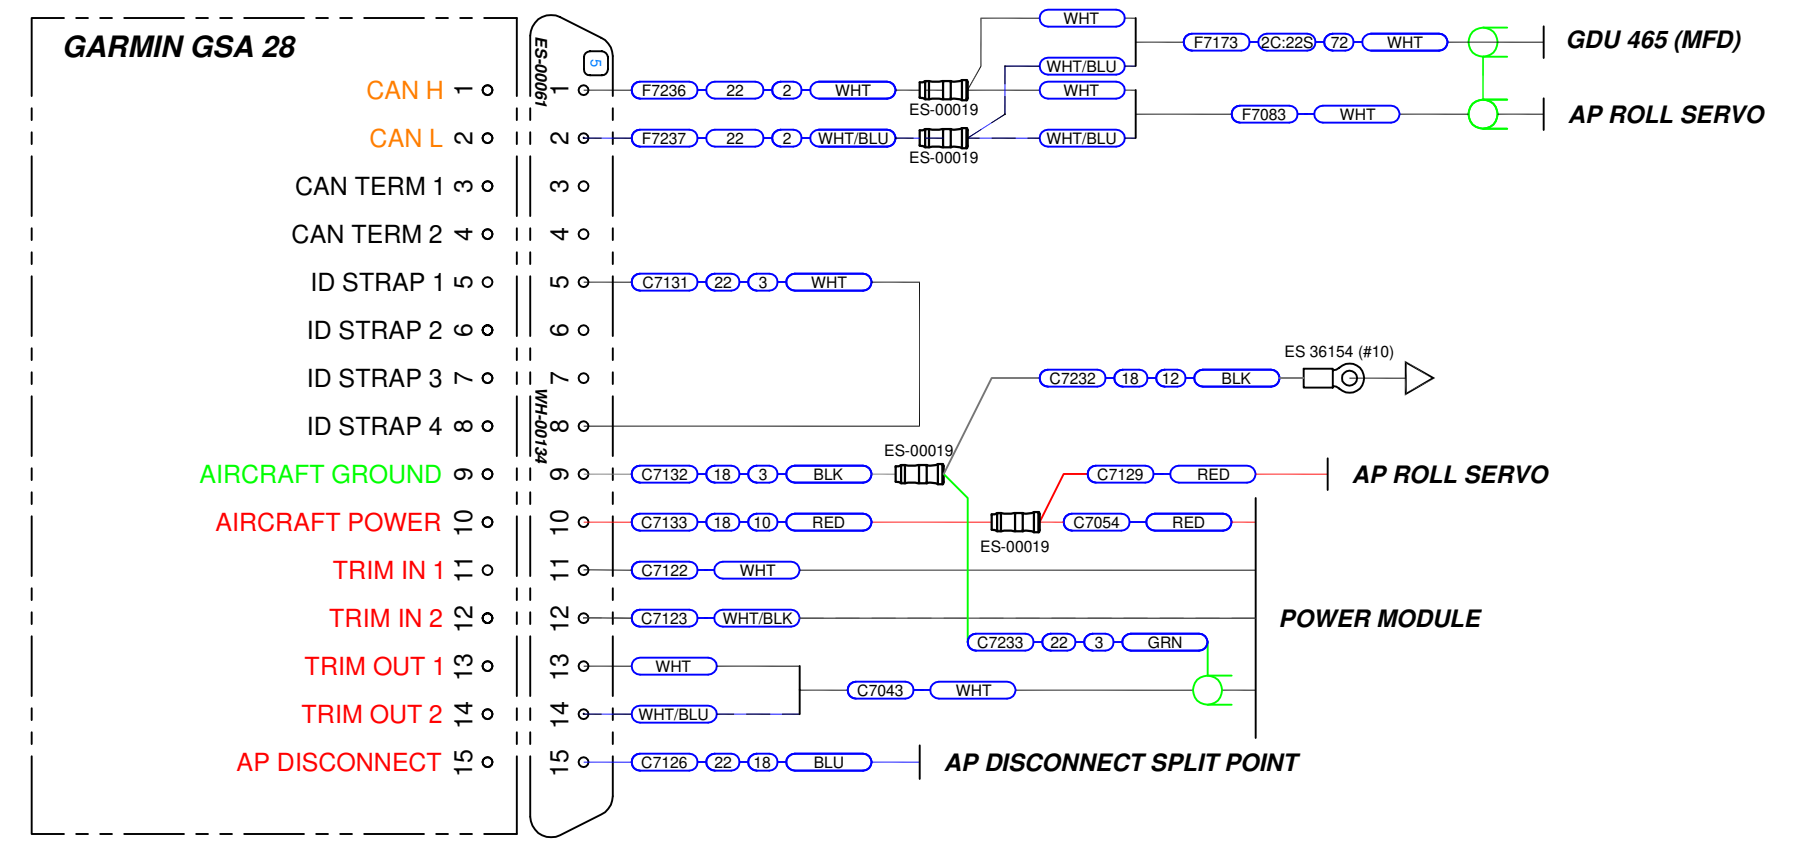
GARMIN GSA 28

CAN H 1
CAN L 2
CAN TERM 1 3
CAN TERM 2 4
ID STRAP 1 5
ID STRAP 2 6
ID STRAP 3 7
ID STRAP 4 8
AIRCRAFT GROUND 9
AIRCRAFT POWER 10
TRIM IN 1 11
TRIM IN 2 12
TRIM OUT 1 13
TRIM OUT 2 14
AP DISCONNECT 15

ES-00061
5
WH-00134

1 F7236 22 2 WHT ES-00019
2 F7237 22 2 WHT/BLU ES-00019
3
4
5 C7131 22 3 WHT
6
7
8
9 C7132 18 3 BLK ES-00019
10 C7133 18 10 RED ES-00019
11 C7122 WHT
12 C7123 WHT/BLK
13 WHT
14 WHT/BLU
15 C7126 22 18 BLU

WHT
WHT/BLU
WHT
WHT/BLU
F7173 2C:22S 72 WHT
GDU 465 (MFD)
F7083 WHT
AP ROLL SERVO

ES 36154 (#10)
C7232 18 12 BLK
C7129 RED
AP ROLL SERVO
C7054 RED
POWER MODULE
C7233 22 3 GRN
C7043 WHT
AP DISCONNECT SPLIT POINT